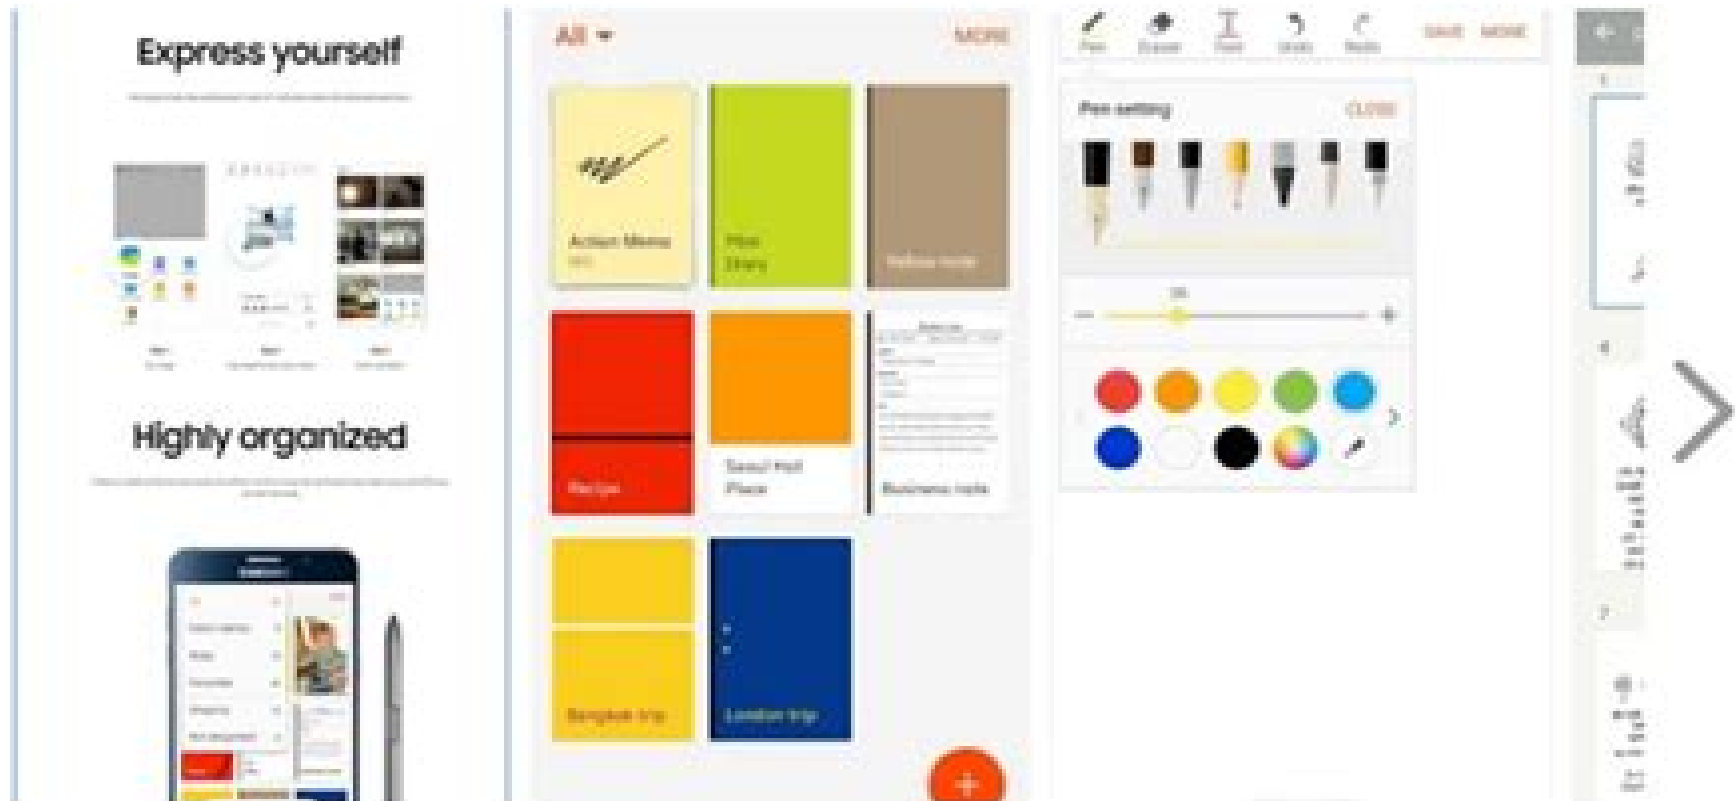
Express yourself

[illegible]

Highly organized

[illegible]

All ▾ MORE

Action Memo

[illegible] Diary

Yellow note

Recipe

Seoul Hot Place

Business note

Bangkok trip

London trip

+

Pen Eraser Text Undo Redo SAVE MORE

Pen setting CLOSE

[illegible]